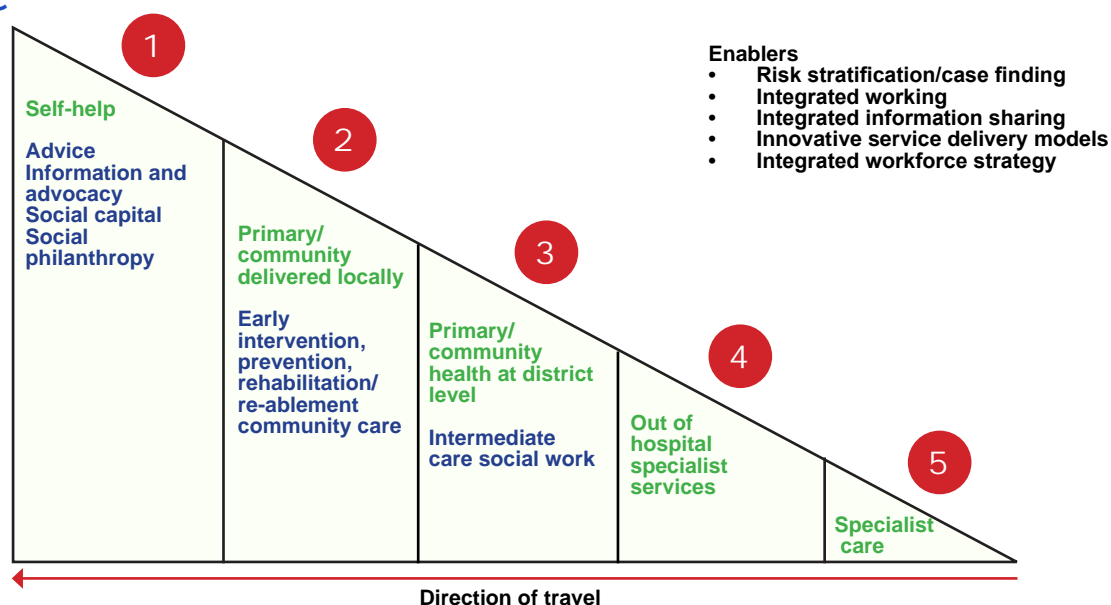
1

Self-help

Advice
Information and advocacy
Social capital
Social philanthropy

2

Primary/ community delivered locally

Early intervention, prevention, rehabilitation/ re-ablement community care

3

Primary/ community health at district level

Intermediate care social work

4

Out of hospital specialist services

5

Specialist care

Enablers
• Risk stratification/case finding
• Integrated working
• Integrated information sharing
• Innovative service delivery models
• Integrated workforce strategy

Direction of travel